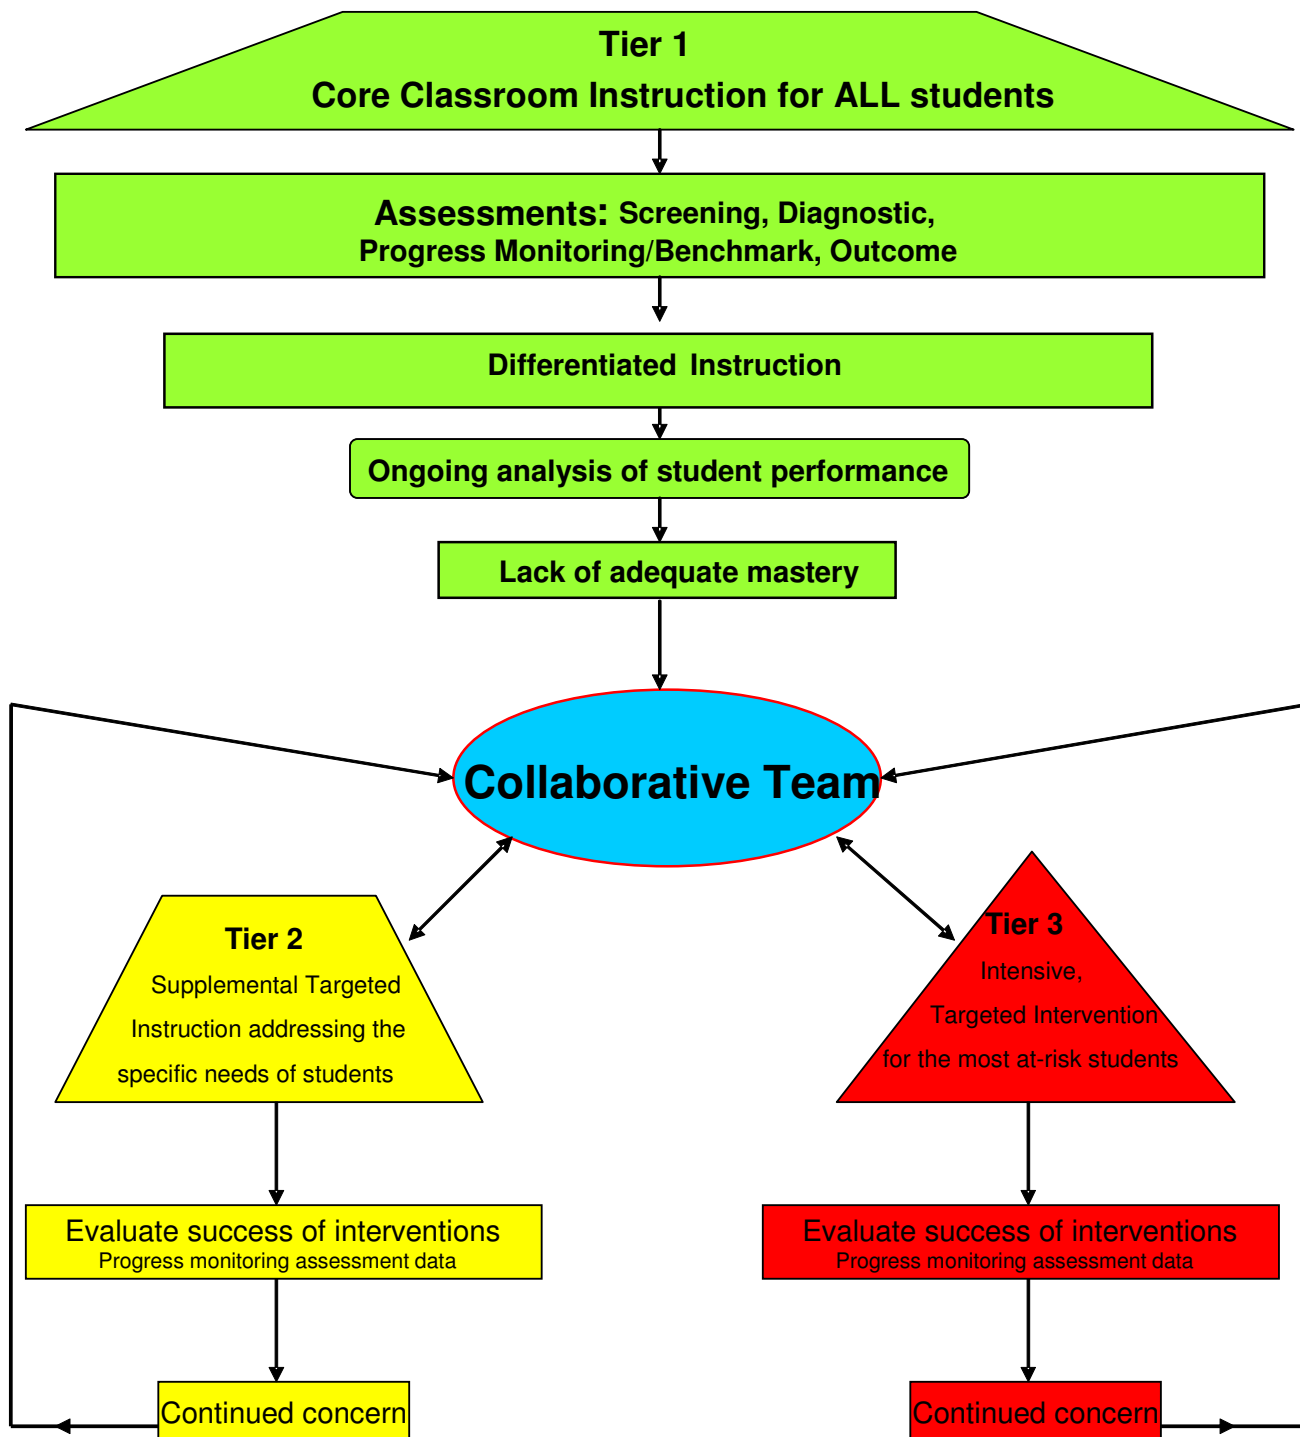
Tier 1
Core Classroom Instruction for ALL students

Assessments: Screening, Diagnostic, Progress Monitoring/Benchmark, Outcome

Differentiated Instruction

Ongoing analysis of student performance

Lack of adequate mastery

Collaborative Team

Tier 2
Supplemental Targeted Instruction addressing the specific needs of students

Tier 3
Intensive, Targeted Intervention for the most at-risk students

Evaluate success of interventions
Progress monitoring assessment data

Evaluate success of interventions
Progress monitoring assessment data

Continued concern

Continued concern